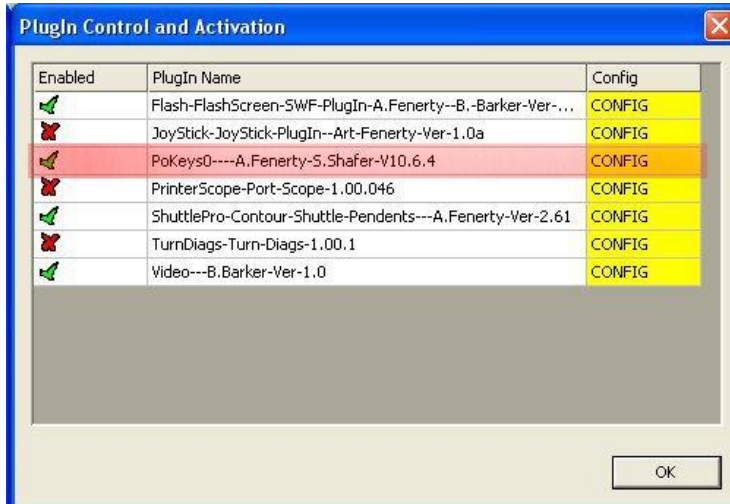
PlugIn Control and Activation

| Enabled | PlugIn Name | Config |
|---|---|---|
| | Flash-FlashScreen-SWF-PlugIn-A.Fenerty--B.-Barker-Ver-... | CONFIG |
| | JoyStick-JoyStick-PlugIn--Art-Fenerty-Ver-1.0a | CONFIG |
| | PoKeys0----A.Fenerty-S.Shafer-V10.6.4 | CONFIG |
| | PrinterScope-Port-Scope-1.00.046 | CONFIG |
| | ShuttlePro-Contour-Shuttle-Pendents---A.Fenerty-Ver-2.61 | CONFIG |
| | TurnDiags-Turn-Diags-1.00.1 | CONFIG |
| | Video---B.Barker-Ver-1.0 | CONFIG |

OK